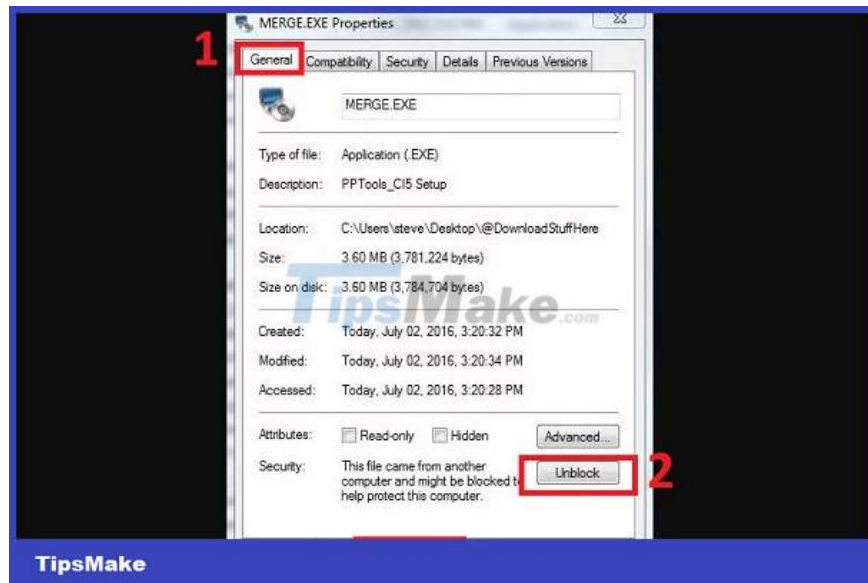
MERGE.EXE Properties

1

General | Compatibility | Security | Details | Previous Versions

MERGE.EXE

Type of file: Application (.EXE)

Description: PPTools_CI5 Setup

Location: C:\Users\steve\Desktop\@DownloadStuffHere

Size: 3.60 MB (3,781,224 bytes)

Size on disk: 3.60 MB (3,784,704 bytes)

TipsMake.com

Created: Today, July 02, 2016, 3:20:32 PM

Modified: Today, July 02, 2016, 3:20:34 PM

Accessed: Today, July 02, 2016, 3:20:28 PM

Attributes: Read-only Hidden Advanced...

Security: This file came from another computer and might be blocked t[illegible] help protect this computer.

Unblock

2

TipsMake